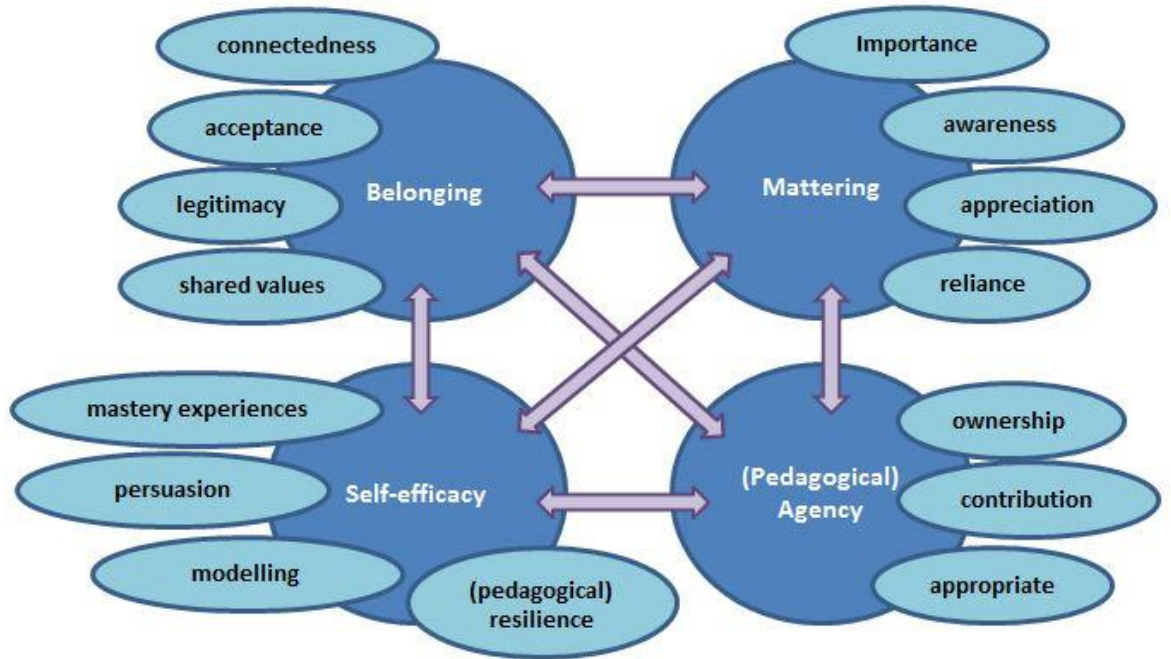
connectedness

acceptance

legitimacy

shared values

Belonging

Importance

awareness

appreciation

reliance

Mattering

mastery experiences

persuasion

modelling

(pedagogical) resilience

Self-efficacy

(Pedagogical) Agency

ownership

contribution

appropriate